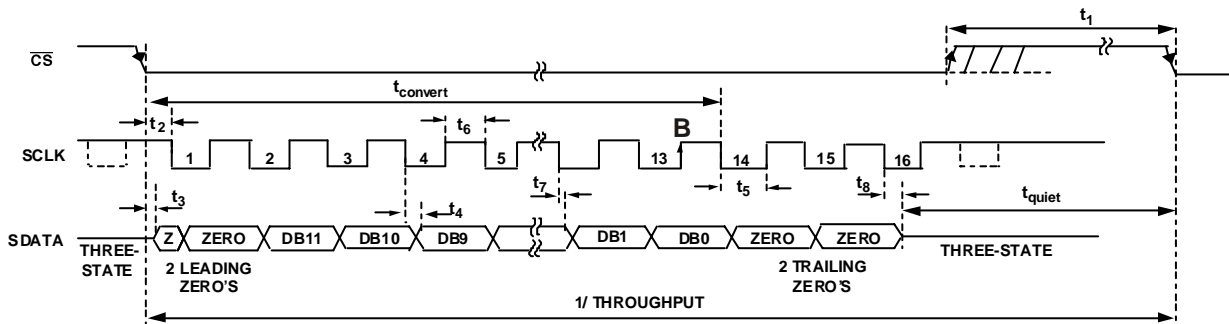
$\overline{CS}$

$t_1$

$t_{convert}$

$t_2$

$t_6$

B

SCLK

1 2 3 4 5 13 14 15 16

$t_7$

$t_5$

$t_8$

$t_3$

$t_4$

$t_{quiet}$

SDATA

THREE-STATE

Z ZERO DB11 DB10 DB9 DB1 DB0 ZERO ZERO

THREE-STATE

2 LEADING ZERO'S

2 TRAILING ZERO'S

1/ THROUGHPUT